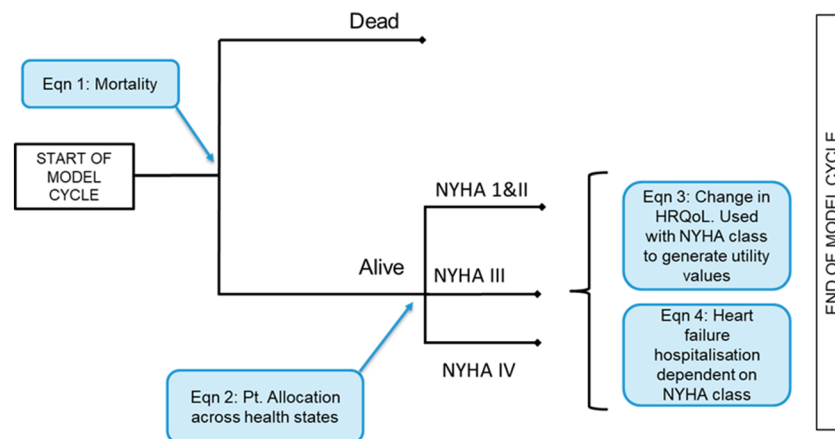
Dead

Eqn 1: Mortality

START OF MODEL CYCLE

NYHA 1&II

Alive

NYHA III

NYHA IV

Eqn 3: Change in HRQoL. Used with NYHA class to generate utility values

Eqn 4: Heart failure hospitalisation dependent on NYHA class

Eqn 2: Pt. Allocation across health states

END OF MODEL CYCLE